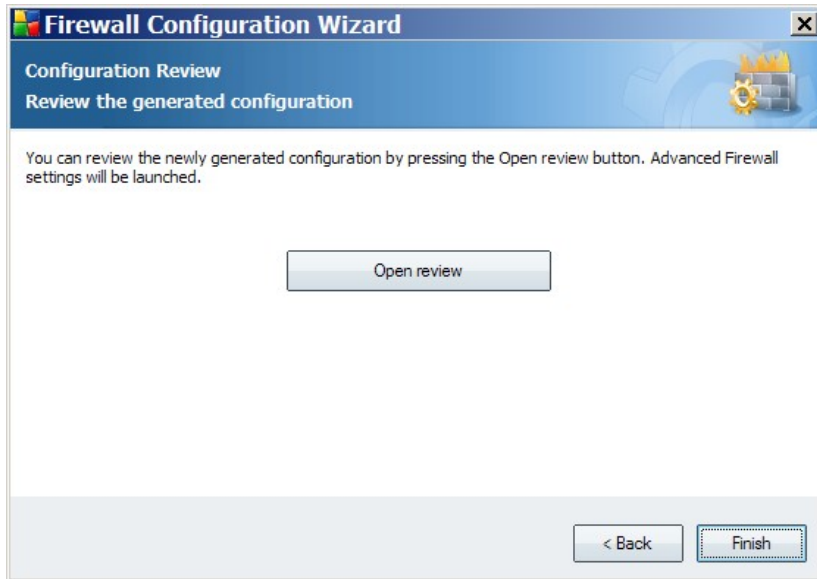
Firewall Configuration Wizard

Configuration Review

Review the generated configuration

You can review the newly generated configuration by pressing the Open review button. Advanced Firewall settings will be launched.

Open review

< Back

Finish